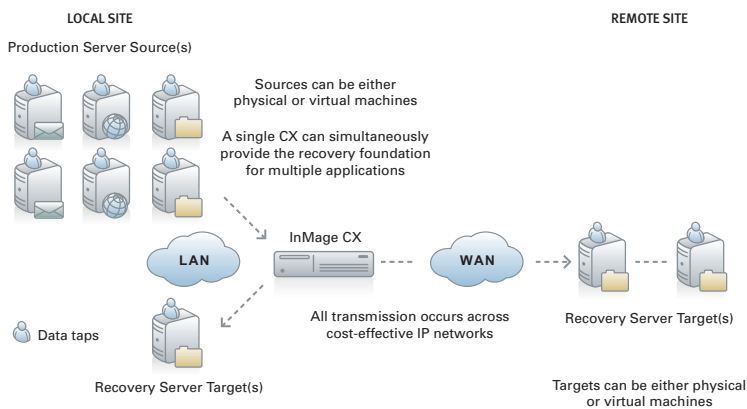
LOCAL SITE

REMOTE SITE

Production Server Source(s)

Sources can be either physical or virtual machines

A single CX can simultaneously provide the recovery foundation for multiple applications

LAN

InMage CX

WAN

Data taps

All transmission occurs across cost-effective IP networks

Recovery Server Target(s)

Recovery Server Target(s)

Targets can be either physical or virtual machines